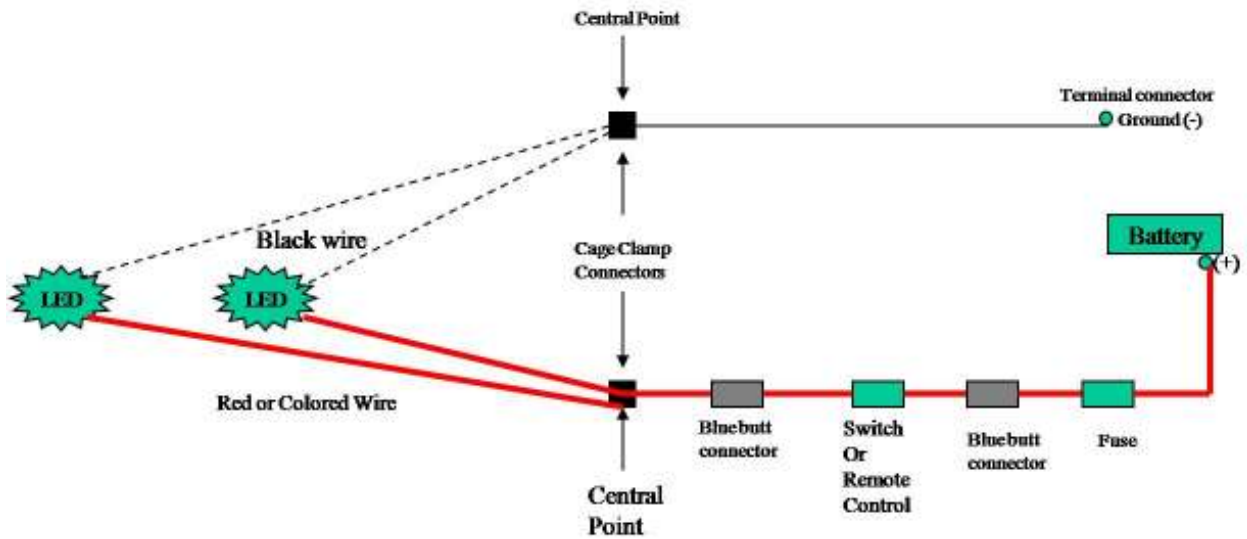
Central Point

Terminal connector
Ground (-)

Battery
(+)

Black wire

Cage Clamp Connectors

LED

LED

Red or Colored Wire

Blue butt connector

Switch Or Remote Control

Blue butt connector

Fuse

Central Point